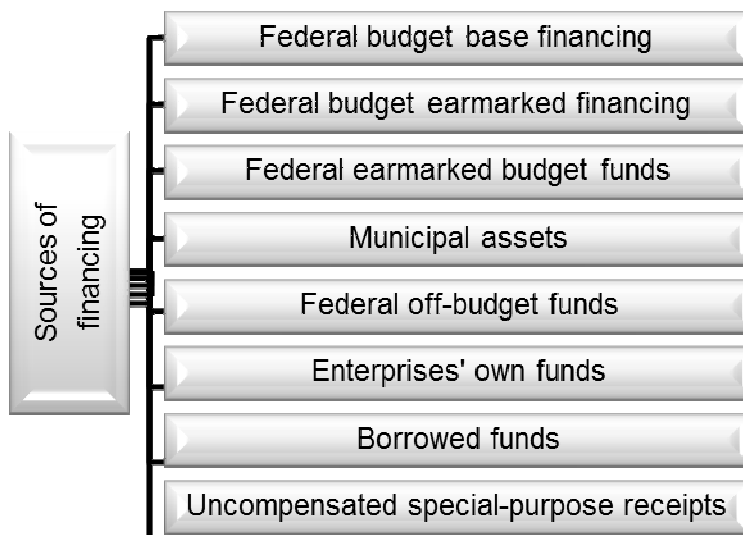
Sources of financing

Federal budget base financing

Federal budget earmarked financing

Federal earmarked budget funds

Municipal assets

Federal off-budget funds

Enterprises' own funds

Borrowed funds

Uncompensated special-purpose receipts